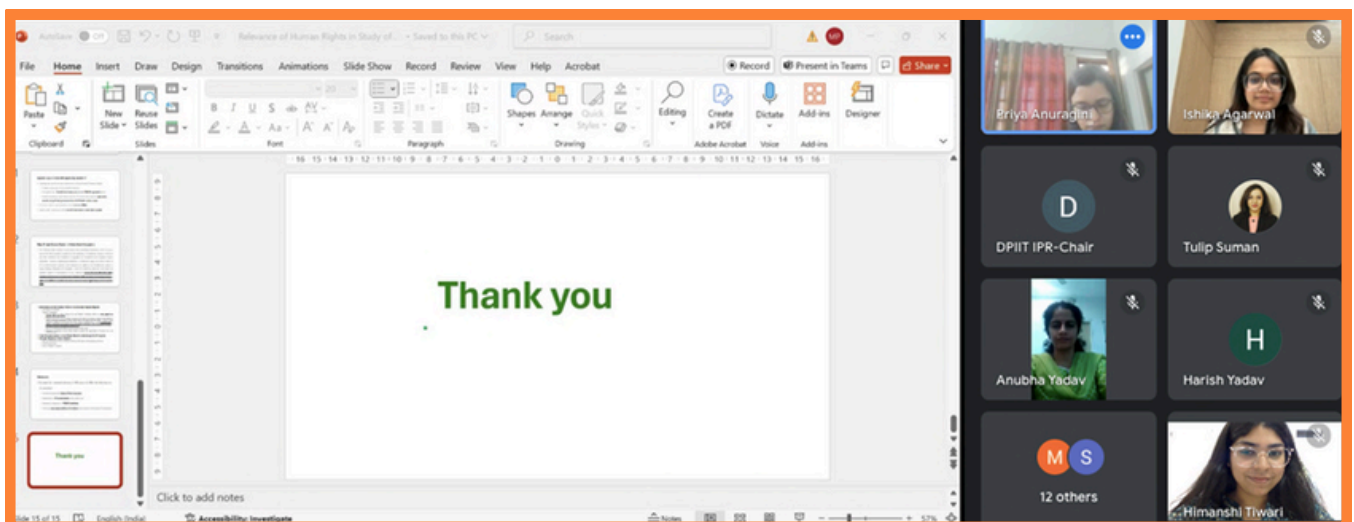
AutoSave Off Relevance of Human Rights in Study of... • Saved to this PC Search

File Home Insert Draw Design Transitions Animations Slide Show Record Review View Help Acrobat

Record Present in Teams Share

Paste Clipboard New Slide Reuse Slides Slides Font Paragraph Shapes Arrange Quick Styles Drawing Editing Create a PDF Adobe Acrobat Dictate Voice Add-ins Add-ins Designer

Thank you

Thank you

Click to add notes

Slide 15 of 15 English (India) Accessibility: Investigate Notes 57%

Priya Anuragini

Ishika Agarwal

D

DPIIT IPR-Chair

Tulip Suman

Anubha Yadav

H

Harish Yadav

M S

12 others

Himanshi Tiwari